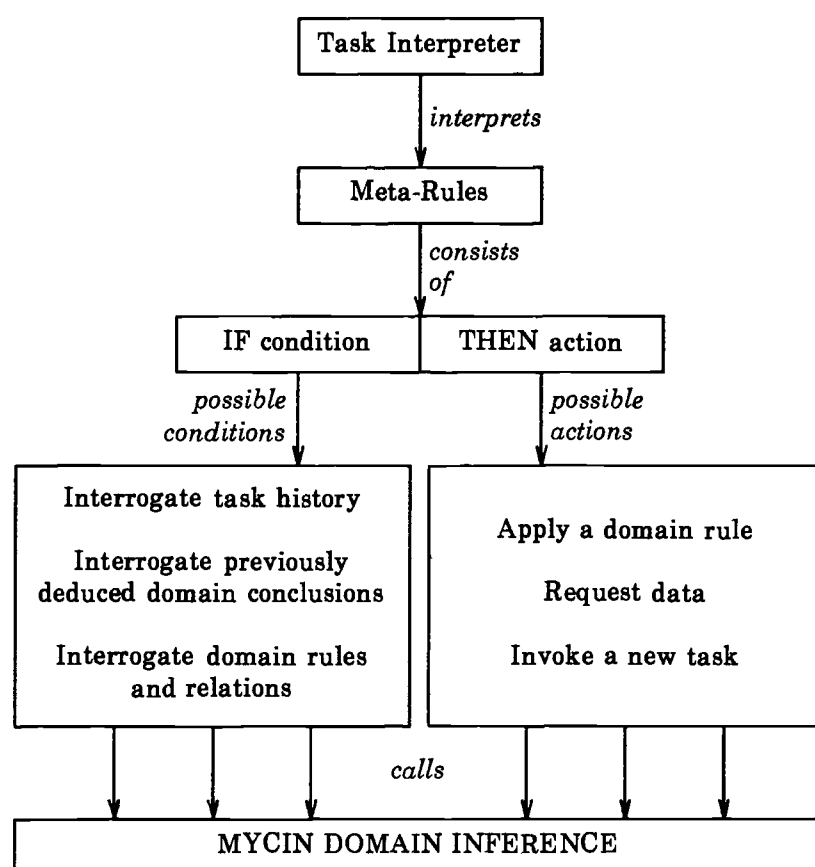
Task Interpreter

interprets

Meta-Rules

consists of

IF condition

THEN action

possible conditions

possible actions

Interrogate task history

Interrogate previously deduced domain conclusions

Interrogate domain rules and relations

Apply a domain rule

Request data

Invoke a new task

calls

MYCIN DOMAIN INFERENCE